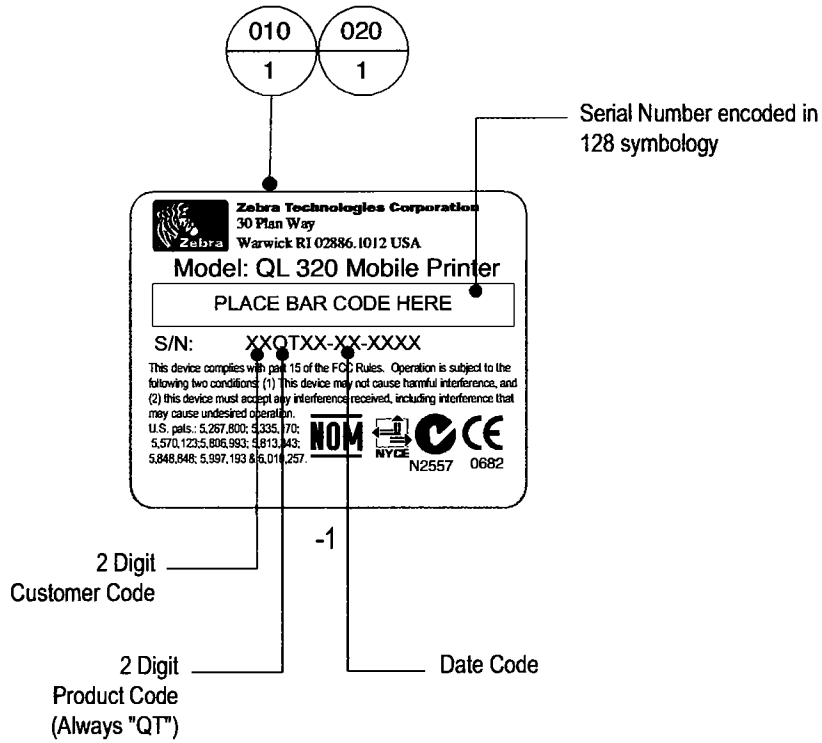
010
1

020
1

Serial Number encoded in 128 symbology

Zebra
Zebra Technologies Corporation
30 Plan Way
Warwick RI 02886.1012 USA
Model: QL 320 Mobile Printer
PLACE BAR CODE HERE
S/N: XXQTXX-XX-XXXX
This device complies with part 15 of the FCC Rules. Operation is subject to the following two conditions: (1) This device may not cause harmful interference, and (2) this device must accept any interference received, including interference that may cause undesired operation.
U.S. pats.: 5,267,800; 5,335,170; 5,570,123;5,806,993; 5,813,343; 5,848,848; 5,997,193 & 6,010,257.
NOM
NYCE
N2557
CE
0682

-1

2 Digit
Customer Code

2 Digit
Product Code
(Always "QT")

Date Code